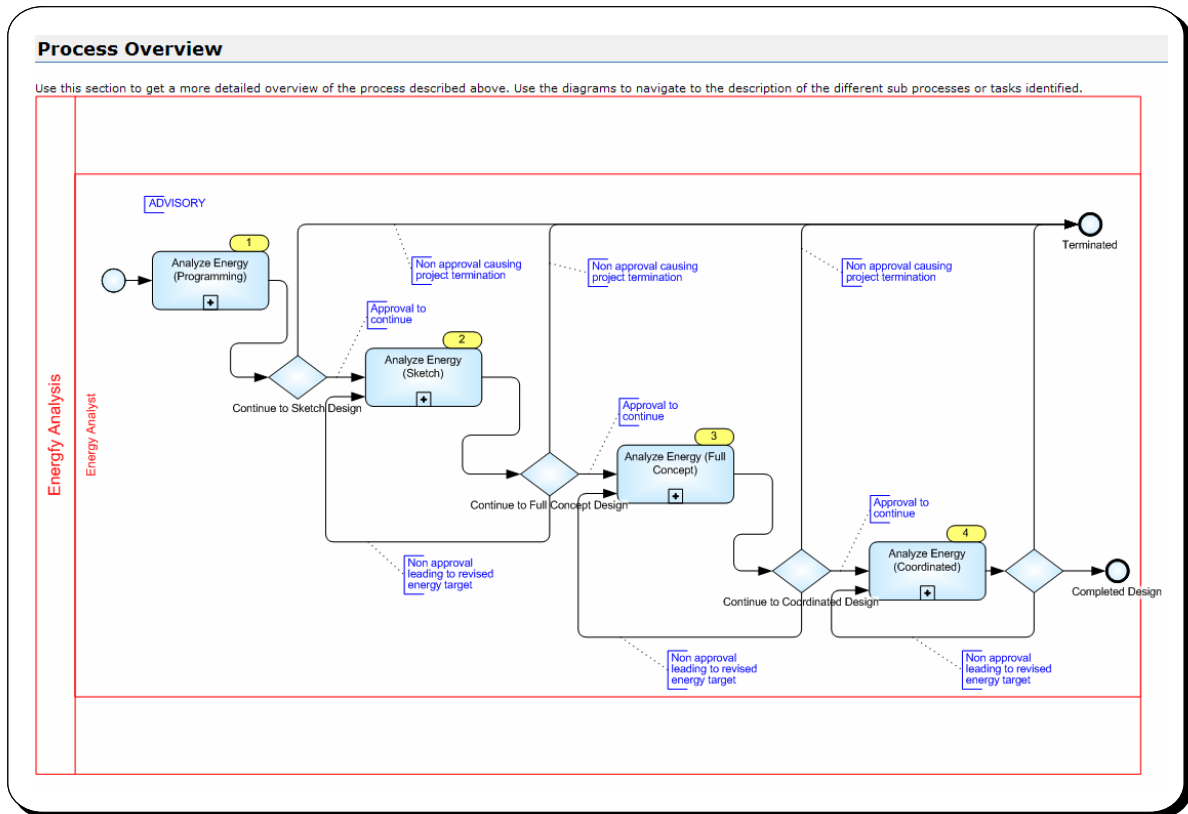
Process Overview

Use this section to get a more detailed overview of the process described above. Use the diagrams to navigate to the description of the different sub processes or tasks identified.

Energfy Analysis

Energy Analyst

ADVISORY

1
Analyze Energy (Programming)

Terminated

Non approval causing project termination

Non approval causing project termination

Non approval causing project termination

Approval to continue

2
Analyze Energy (Sketch)

Continue to Sketch Design

Approval to continue

3
Analyze Energy (Full Concept)

Continue to Full Concept Design

Approval to continue

4
Analyze Energy (Coordinated)

Completed Design

Non approval leading to revised energy target

Continue to Coordinated Design

Non approval leading to revised energy target

Non approval leading to revised energy target